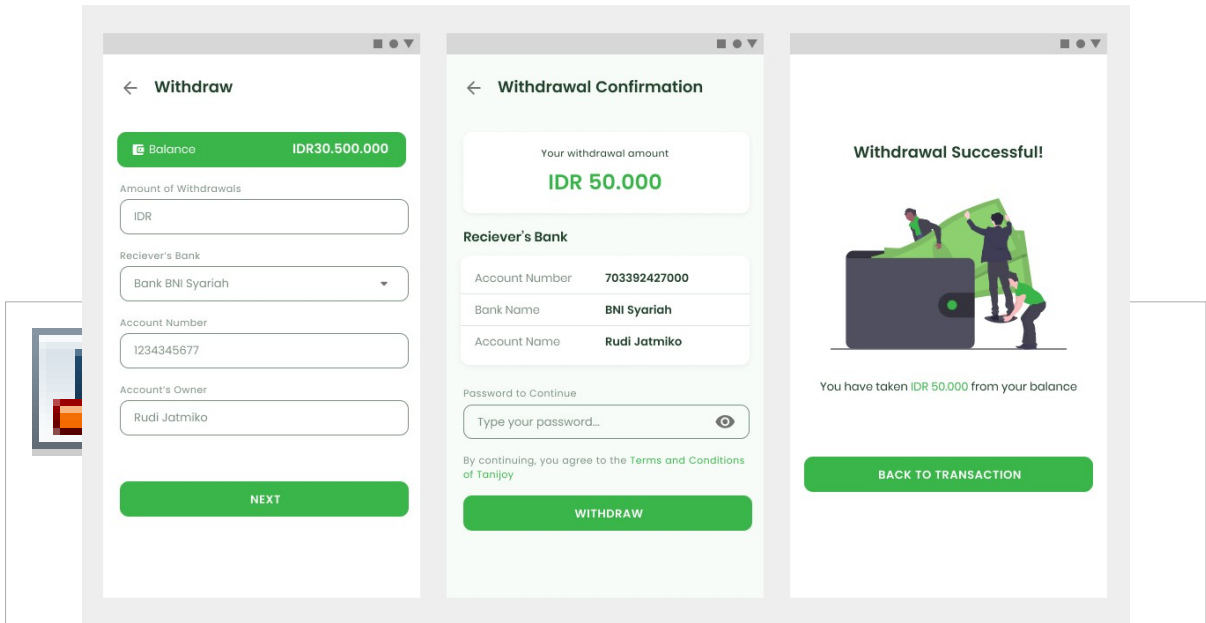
Withdraw

Balance IDR30.500.000

Amount of Withdrawals

IDR

Reciever's Bank

Bank BNI Syariah

Account Number

1234345677

Account's Owner

Rudi Jatmiko

NEXT

Withdrawal Confirmation

Your withdrawal amount

IDR 50.000

Reciever's Bank

| Account Number | 703392427000 |
|---|---|
| Bank Name | BNI Syariah |
| Account Name | Rudi Jatmiko |

Password to Continue

Type your password...

By continuing, you agree to the Terms and Conditions of Tanijoy

WITHDRAW

Withdrawal Successful!

You have taken IDR 50.000 from your balance

BACK TO TRANSACTION